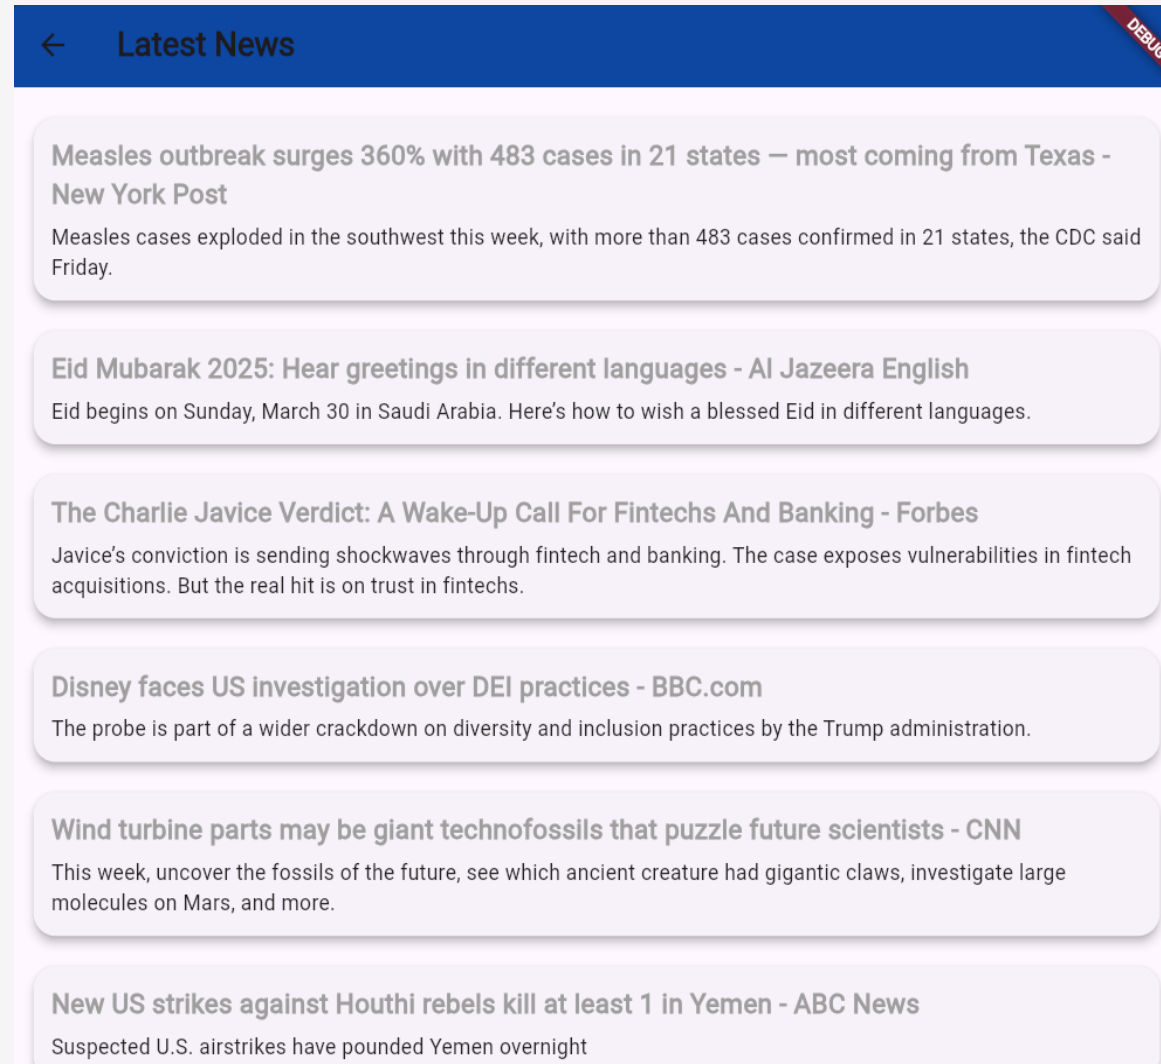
← Latest News

DEBUG

Measles outbreak surges 360% with 483 cases in 21 states — most coming from Texas - New York Post

Measles cases exploded in the southwest this week, with more than 483 cases confirmed in 21 states, the CDC said Friday.

Eid Mubarak 2025: Hear greetings in different languages - Al Jazeera English

Eid begins on Sunday, March 30 in Saudi Arabia. Here's how to wish a blessed Eid in different languages.

The Charlie Javice Verdict: A Wake-Up Call For Fintechs And Banking - Forbes

Javice's conviction is sending shockwaves through fintech and banking. The case exposes vulnerabilities in fintech acquisitions. But the real hit is on trust in fintechs.

Disney faces US investigation over DEI practices - BBC.com

The probe is part of a wider crackdown on diversity and inclusion practices by the Trump administration.

Wind turbine parts may be giant technofossils that puzzle future scientists - CNN

This week, uncover the fossils of the future, see which ancient creature had gigantic claws, investigate large molecules on Mars, and more.

New US strikes against Houthi rebels kill at least 1 in Yemen - ABC News

Suspected U.S. airstrikes have pounded Yemen overnight